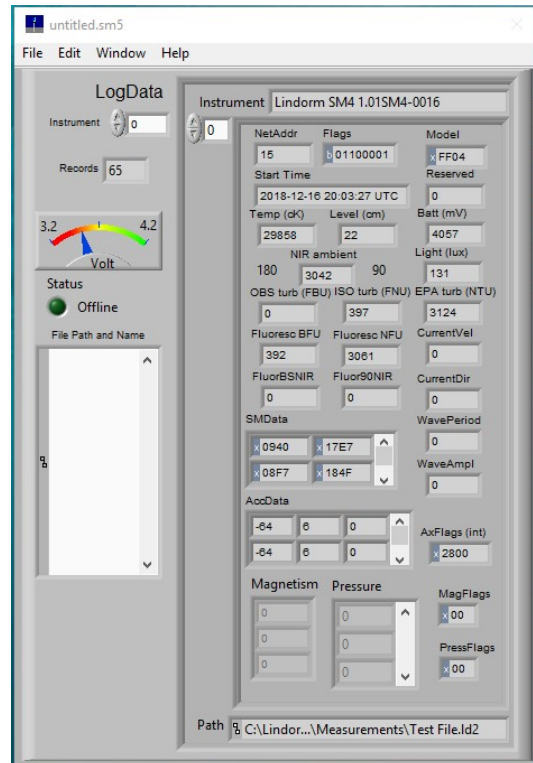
untitled.sm5

File Edit Window Help

LogData

Instrument 0

Records 65

3.2 4.2
Volt

Status
Offline

File Path and Name

Instrument Lindorm SM4 1.01SM4-0016

0

NetAddr 15
Flags b 01100001
Model x FF04
Start Time 2018-12-16 20:03:27 UTC
Reserved 0
Temp (cK) 29858
Level (cm) 22
Batt (mV) 4057
NIR ambient
180 3042 90
Light (lux) 131
OBS turb (FBU) 0
ISO turb (FNU) 397
EPA turb (NTU) 3124
Fluoresc BFU 392
Fluoresc NFU 3061
CurrentVel 0
FluorBSNIR 0
Fluor90NIR 0
CurrentDir 0

SMData
x 0940 x 17E7
x 08F7 x 184F
WavePeriod 0
WaveAmpl 0

AccData
-64 6 0
-64 6 0
AxFlags (int) x 2800

Magnetism
0
0
0
Pressure
0
0
0
MagFlags x 00
PressFlags x 00

Path C:\Lindor...\Measurements\Test File.ld2